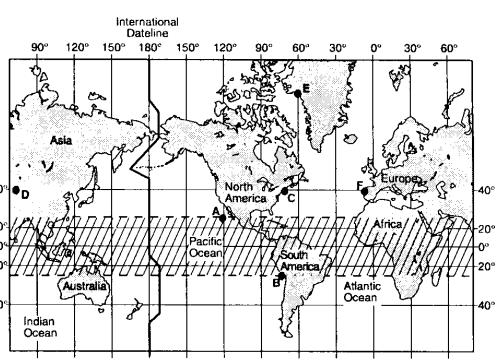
International Dateline

90° 120° 150° 180° 150° 120° 90° 60° 30° 0° 30° 60°

E

Asia

D

North America

A

C

F

Europe

40°

20°

0°

20°

40°

Pacific Ocean

Africa

South America

B

Australia

Atlantic Ocean

Indian Ocean